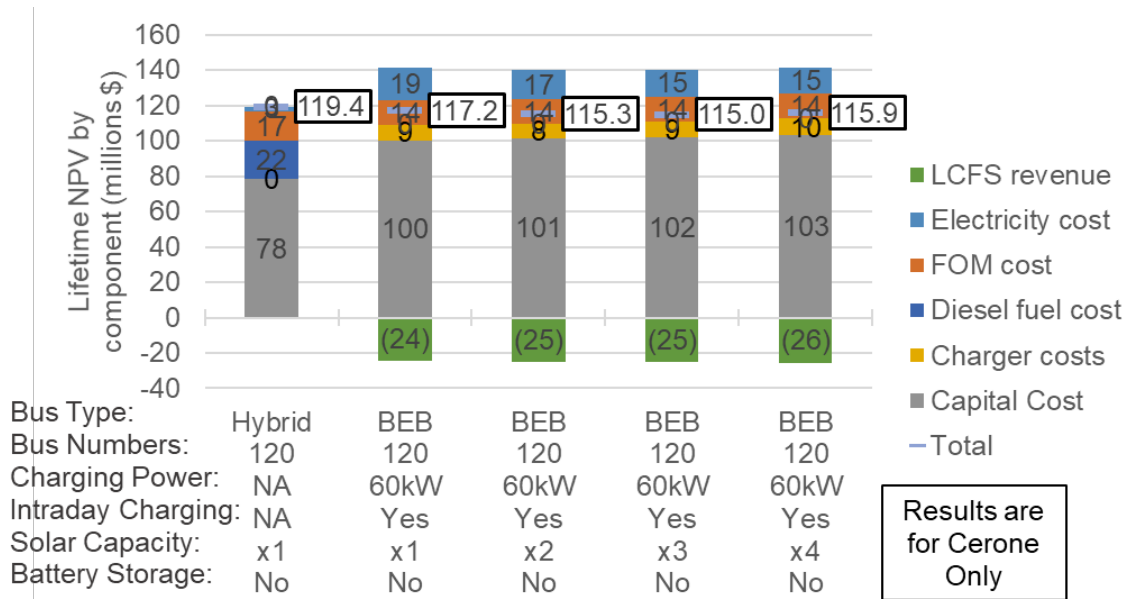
160
140
120
100
80
60
40
20
0
-20
-40

Lifetime NPV by component (millions $)

0
0
17
22
0
78
119.4

19
14
9
100
(24)
117.2

17
14
8
101
(25)
115.3

15
14
9
102
(25)
115.0

15
14
10
103
(26)
115.9

| Bus Type: | Hybrid | BEB | BEB | BEB | BEB |
|---|---|---|---|---|---|
| Bus Numbers: | 120 | 120 | 120 | 120 | 120 |
| Charging Power: | NA | 60kW | 60kW | 60kW | 60kW |
| Intraday Charging: | NA | Yes | Yes | Yes | Yes |
| Solar Capacity: | x1 | x1 | x2 | x3 | x4 |
| Battery Storage: | No | No | No | No | No |

LCFS revenue
Electricity cost
FOM cost
Diesel fuel cost
Charger costs
Capital Cost
Total

Results are for Cerone Only